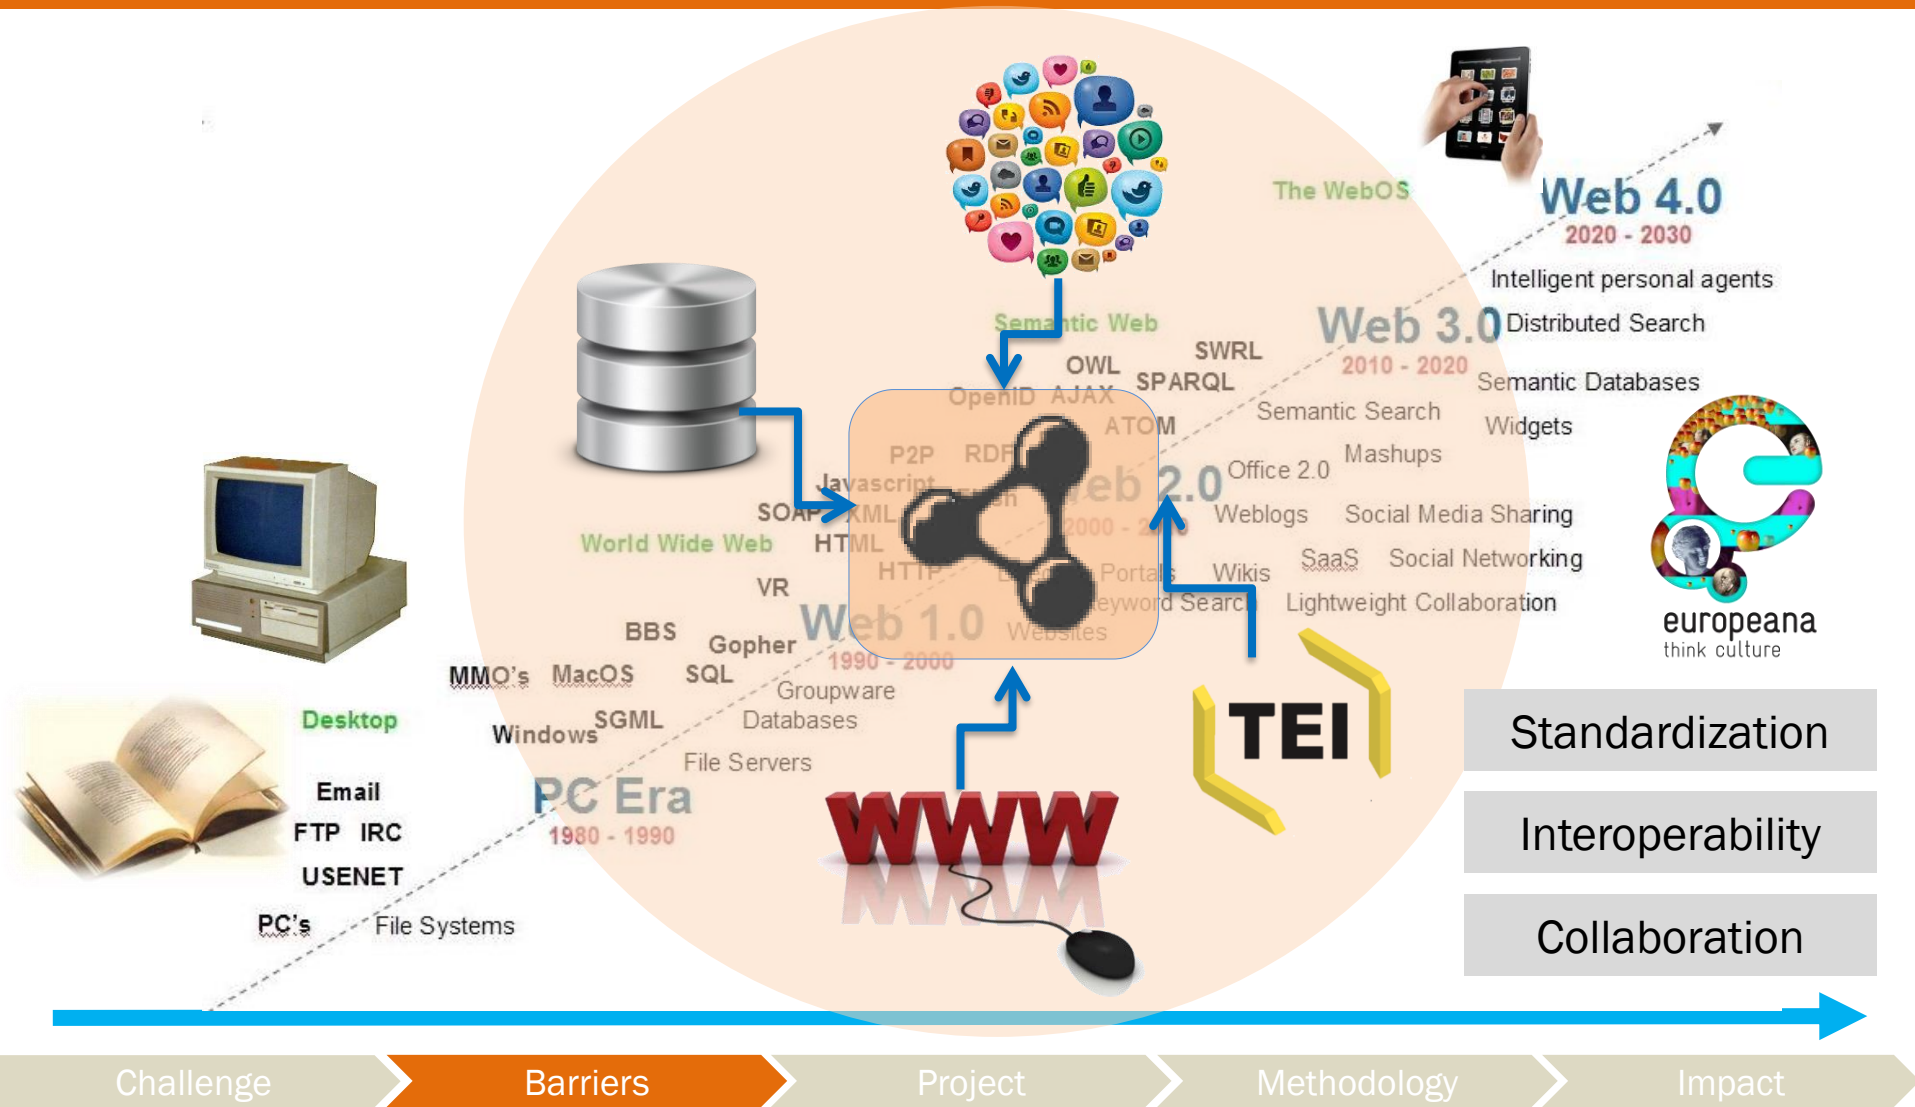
The WebOS

Web 4.0
2020 - 2030
Intelligent personal agents

Web 3.0
2010 - 2020
Distributed Search
Semantic Databases
Widgets
Semantic Search
Mashups

Semantic Web
OWL
SWRL
SPARQL
OpenID
AJAX
ATOM
P2P
RDF
Javascript
SOAP
XML
HTML
HTTP

Web 2.0
2000 - 2010
Office 2.0
Weblogs
Social Media Sharing
Wikis
SaaS
Social Networking
Portals
Keyword Search
Lightweight Collaboration

World Wide Web
VR
BBS
Gopher
SQL
Web 1.0
1990 - 2000
Websites
MMO's
MacOS
Groupware
Databases
Windows
SGML
File Servers

Desktop
Email
FTP IRC
USENET
PC's
File Systems

PC Era
1980 - 1990

WWW

TEI

europeana
think culture

Standardization
Interoperability
Collaboration

Challenge
Barriers
Project
Methodology
Impact